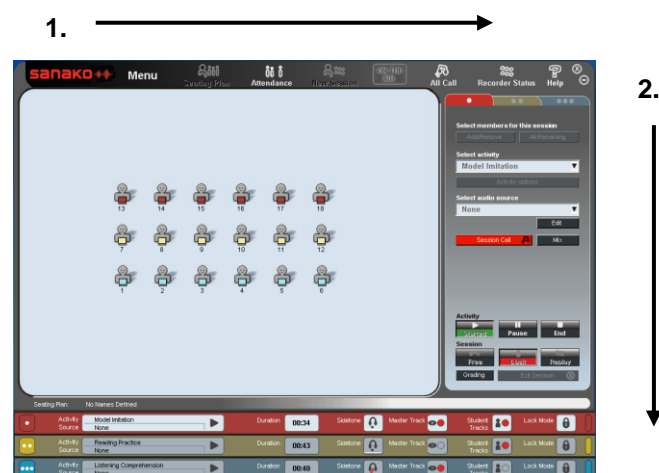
1.

2.

sanako Menu Seating Plan Attendance New Session All Call Recorder Status Help

13 14 15 16 17 18
7 8 9 10 11 12
1 2 3 4 5 6

Select members for this session
Add/Remove All Remaining
Select activity
Model Imitation
Activity options
Select audio source
None
Edit
Session Call Mix

Activity
Start Pause End
Session
Free Lock Replay
Grading Exit Session

Seating Plan: No Names Defined

Activity Source Model Imitation None Duration 00:34 Sidetone Master Track Student Tracks Lock Mode
Activity Source Reading Practice None Duration 00:43 Sidetone Master Track Student Tracks Lock Mode
Activity Source Listening Comprehension None Duration 00:40 Sidetone Master Track Student Tracks Lock Mode